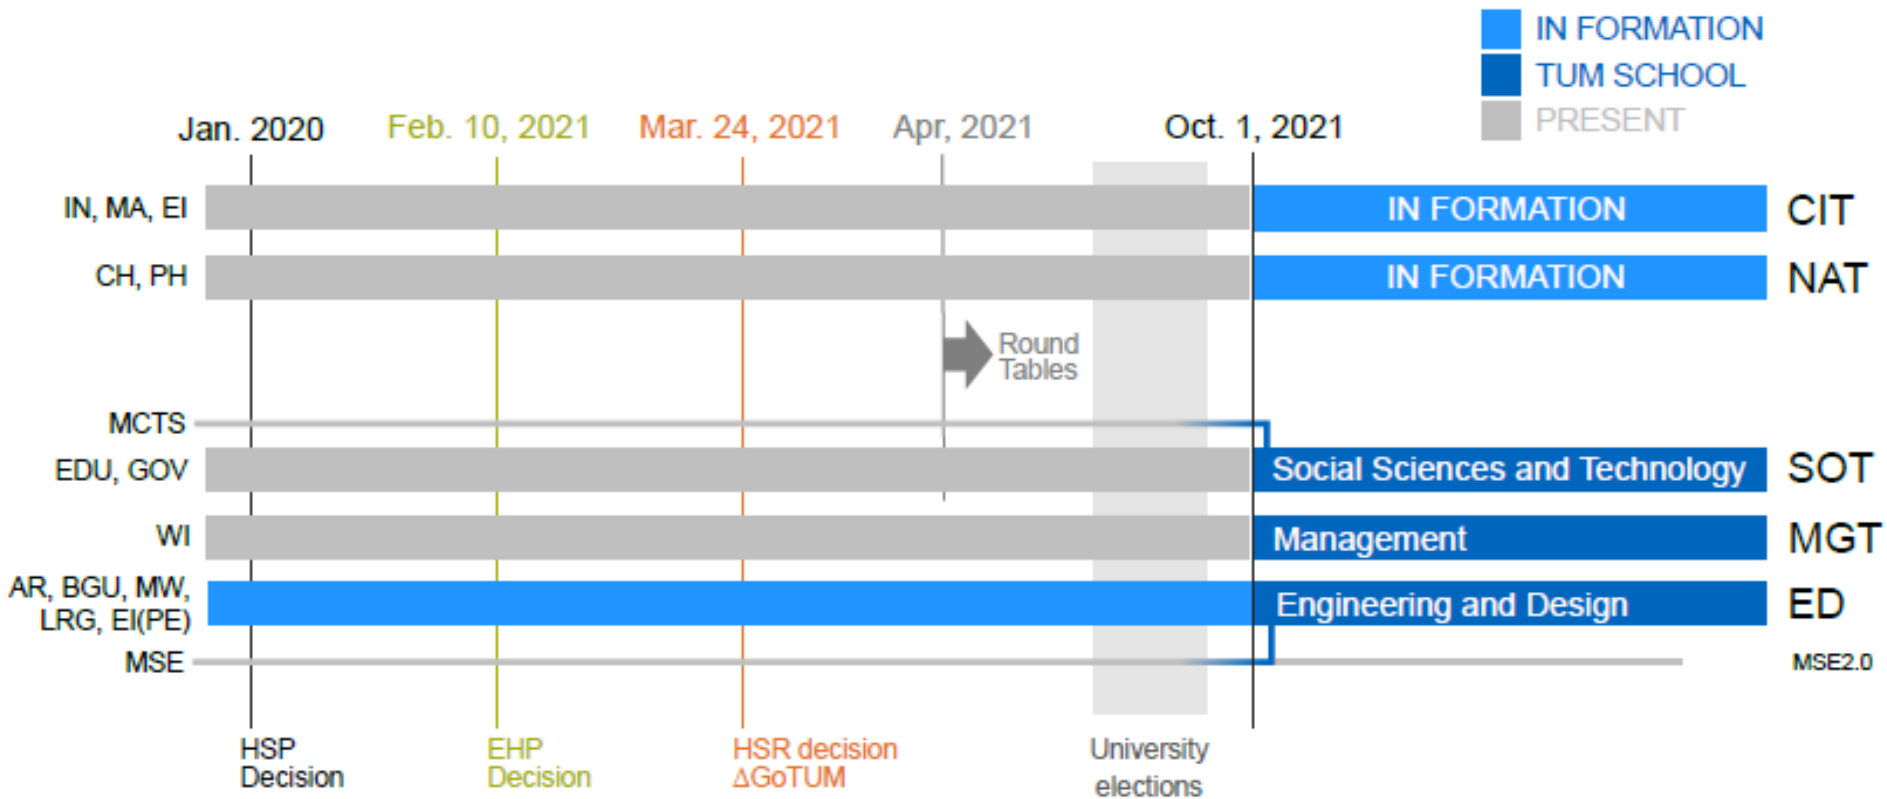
IN FORMATION
TUM SCHOOL
PRESENT

Jan. 2020
Feb. 10, 2021
Mar. 24, 2021
Apr, 2021
Oct. 1, 2021

IN, MA, EI
IN FORMATION
CIT

CH, PH
IN FORMATION
NAT

Round Tables

MCTS

EDU, GOV
Social Sciences and Technology
SOT

WI
Management
MGT

AR, BGU, MW, LRG, EI(PE)
Engineering and Design
ED

MSE
MSE2.0

HSP Decision
EHP Decision
HSR decision ΔGoTUM
University elections